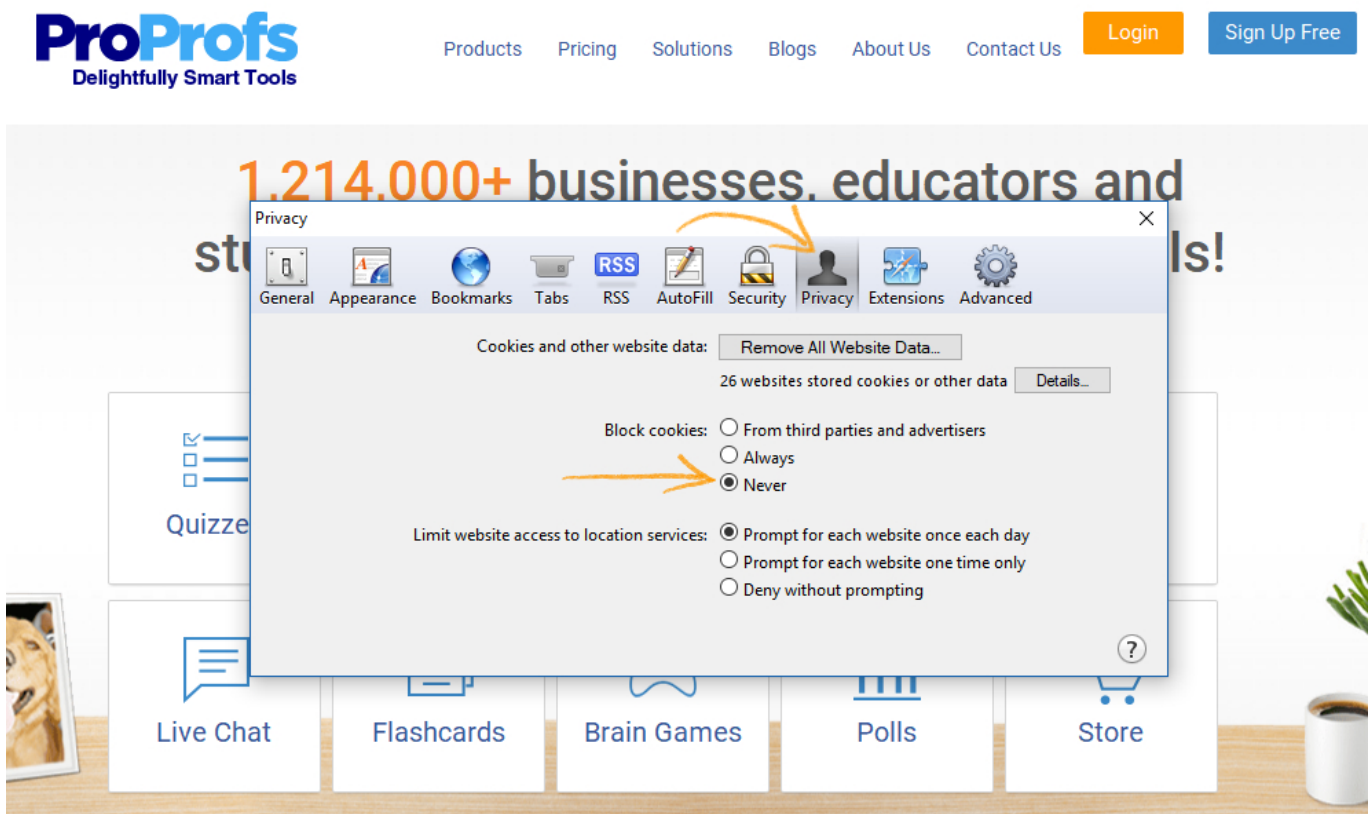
ProProfs
Delightfully Smart Tools

Products Pricing Solutions Blogs About Us Contact Us Login Sign Up Free

1,214,000+ businesses, educators and st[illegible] ls!

Privacy
General Appearance Bookmarks Tabs RSS AutoFill Security Privacy Extensions Advanced

Cookies and other website data: Remove All Website Data...
26 websites stored cookies or other data Details...

Block cookies: From third parties and advertisers
Always
Never

Limit website access to location services: Prompt for each website once each day
Prompt for each website one time only
Deny without prompting

?

Quizze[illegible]

Live Chat Flashcards Brain Games Polls Store